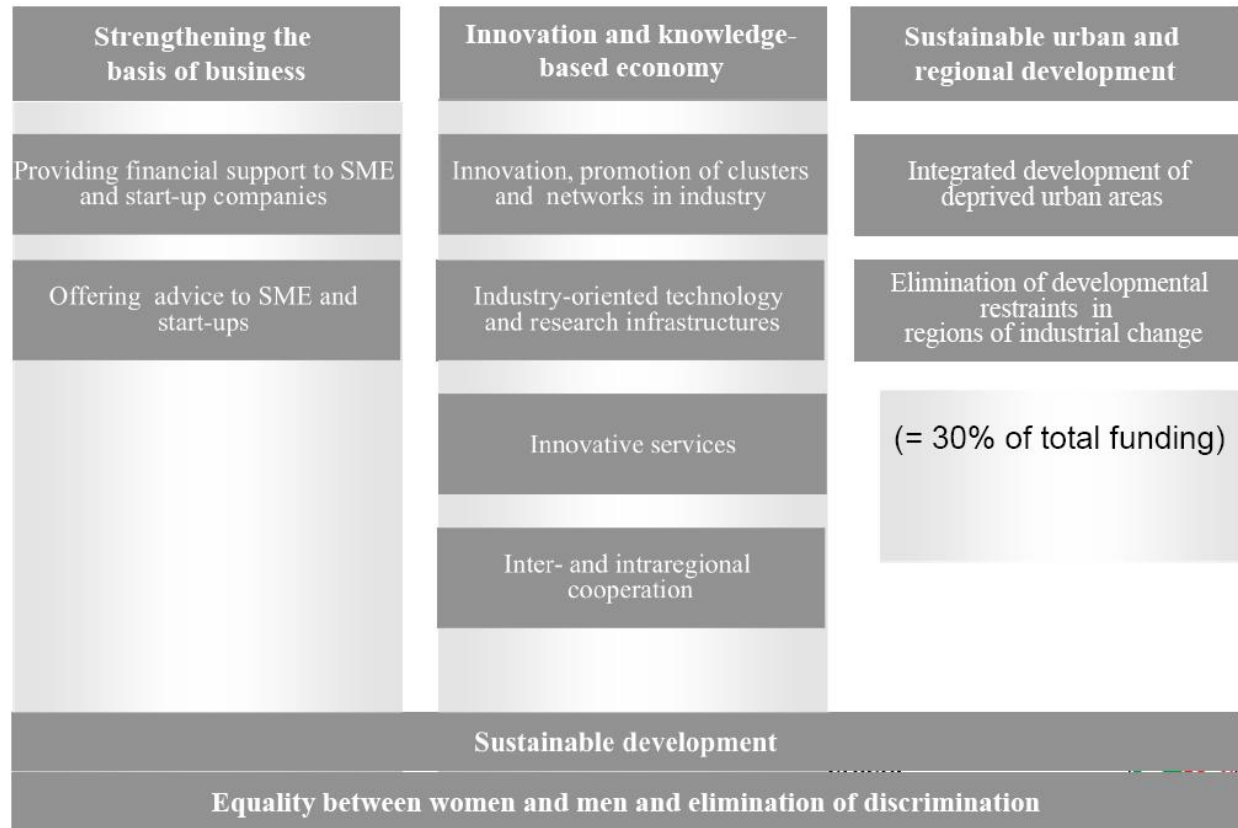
Strengthening the basis of business

Providing financial support to SME and start-up companies

Offering advice to SME and start-ups

Innovation and knowledge-based economy

Innovation, promotion of clusters and networks in industry

Industry-oriented technology and research infrastructures

Innovative services

Inter- and intraregional cooperation

Sustainable urban and regional development

Integrated development of deprived urban areas

Elimination of developmental restraints in regions of industrial change

(= 30% of total funding)

Sustainable development

Equality between women and men and elimination of discrimination